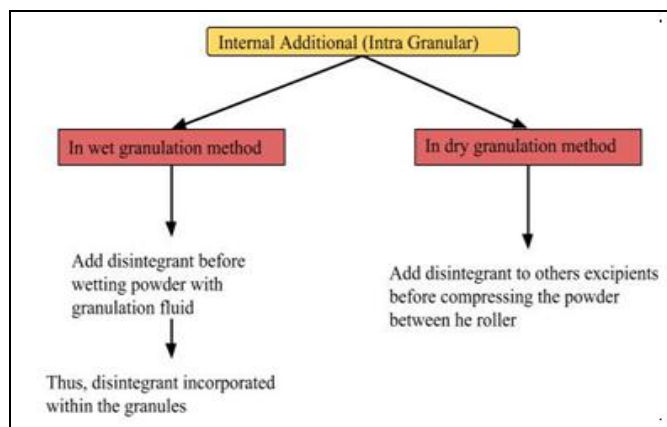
Internal Additional (Intra Granular)

In wet granulation method

In dry granulation method

Add disintegrant before wetting powder with granulation fluid

Thus, disintegrant incorporated within the granules

Add disintegrant to others excipients before compressing the powder between he roller